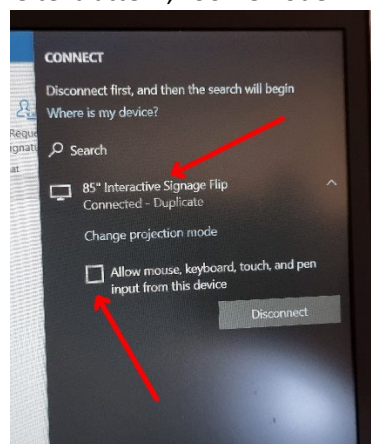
CONNECT

Disconnect first, and then the search will begin

Where is my device?

Search

85" Interactive Signage Flip

Connected - Duplicate

Change projection mode

Allow mouse, keyboard, touch, and pen input from this device

Disconnect

Reque

ignatu

at